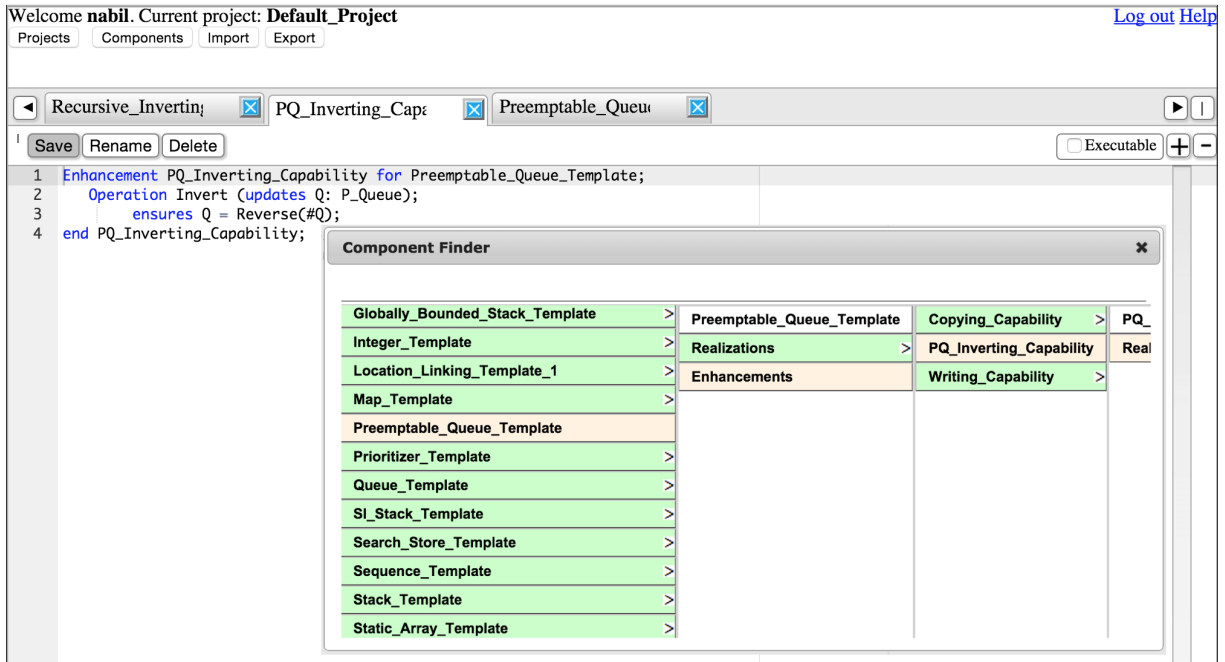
Welcome **nabil**. Current project: **Default_Project**

Log out Help

Projects Components Import Export

Recursive_Invertin PQ_Inverting_Capa Preemptable_Queu

Save Rename Delete

Executable + −

1 Enhancement PQ_Inverting_Capability for Preemptable_Queue_Template;
2 Operation Invert (updates Q: P_Queue);
3 ensures Q = Reverse(#Q);
4 end PQ_Inverting_Capability;

Component Finder

×

Globally_Bounded_Stack_Template >
Integer_Template >
Location_Linking_Template_1 >
Map_Template >
Preemptable_Queue_Template
Prioritizer_Template >
Queue_Template >
SI_Stack_Template >
Search_Store_Template >
Sequence_Template >
Stack_Template >
Static_Array_Template >

Preemptable_Queue_Template
Realizations >
Enhancements

Copying_Capability >
PQ_Inverting_Capability
Writing_Capability >

PQ_
Real